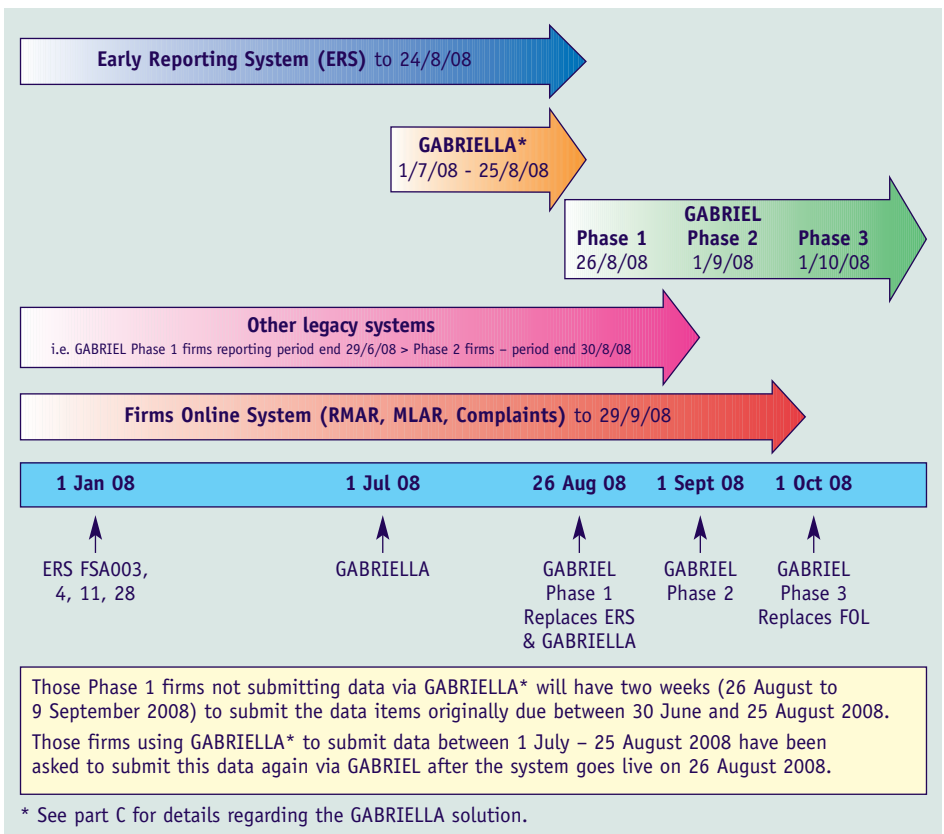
Early Reporting System (ERS) to 24/8/08

GABRIELLA*
1/7/08 - 25/8/08

GABRIEL
Phase 1
26/8/08
Phase 2
1/9/08
Phase 3
1/10/08

Other legacy systems
i.e. GABRIEL Phase 1 firms reporting period end 29/6/08 > Phase 2 firms – period end 30/8/08

Firms Online System (RMAR, MLAR, Complaints) to 29/9/08

1 Jan 08
1 Jul 08
26 Aug 08
1 Sept 08
1 Oct 08

ERS FSA003, 4, 11, 28

GABRIELLA

GABRIEL Phase 1 Replaces ERS & GABRIELLA

GABRIEL Phase 2

GABRIEL Phase 3 Replaces FOL

Those Phase 1 firms not submitting data via GABRIELLA* will have two weeks (26 August to 9 September 2008) to submit the data items originally due between 30 June and 25 August 2008.

Those firms using GABRIELLA* to submit data between 1 July – 25 August 2008 have been asked to submit this data again via GABRIEL after the system goes live on 26 August 2008.

* See part C for details regarding the GABRIELLA solution.